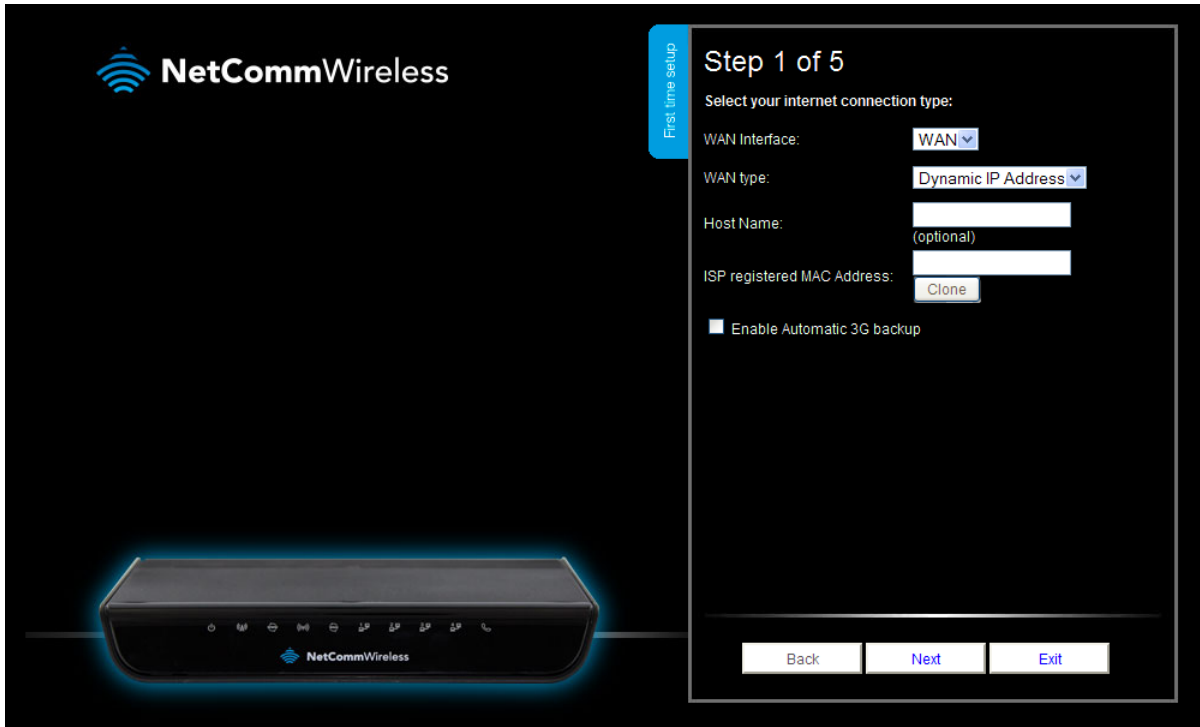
NetCommWireless

First time setup

Step 1 of 5

Select your internet connection type:

WAN Interface: WAN

WAN type: Dynamic IP Address

Host Name:
(optional)

ISP registered MAC Address:
Clone

Enable Automatic 3G backup

NetCommWireless

Back Next Exit